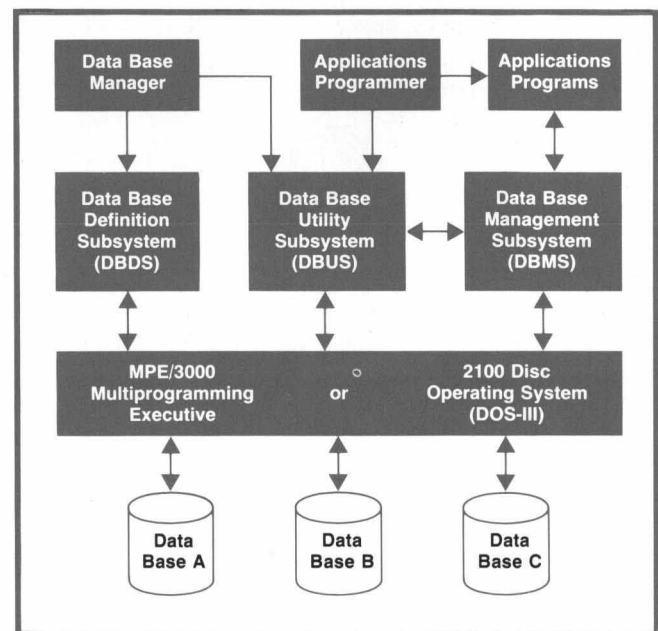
Data Base Manager

Applications Programmer

Applications Programs

Data Base Definition Subsystem (DBDS)

Data Base Utility Subsystem (DBUS)

Data Base Management Subsystem (DBMS)

MPE/3000 Multiprogramming Executive

or

2100 Disc Operating System (DOS-III)

Data Base A

Data Base B

Data Base C